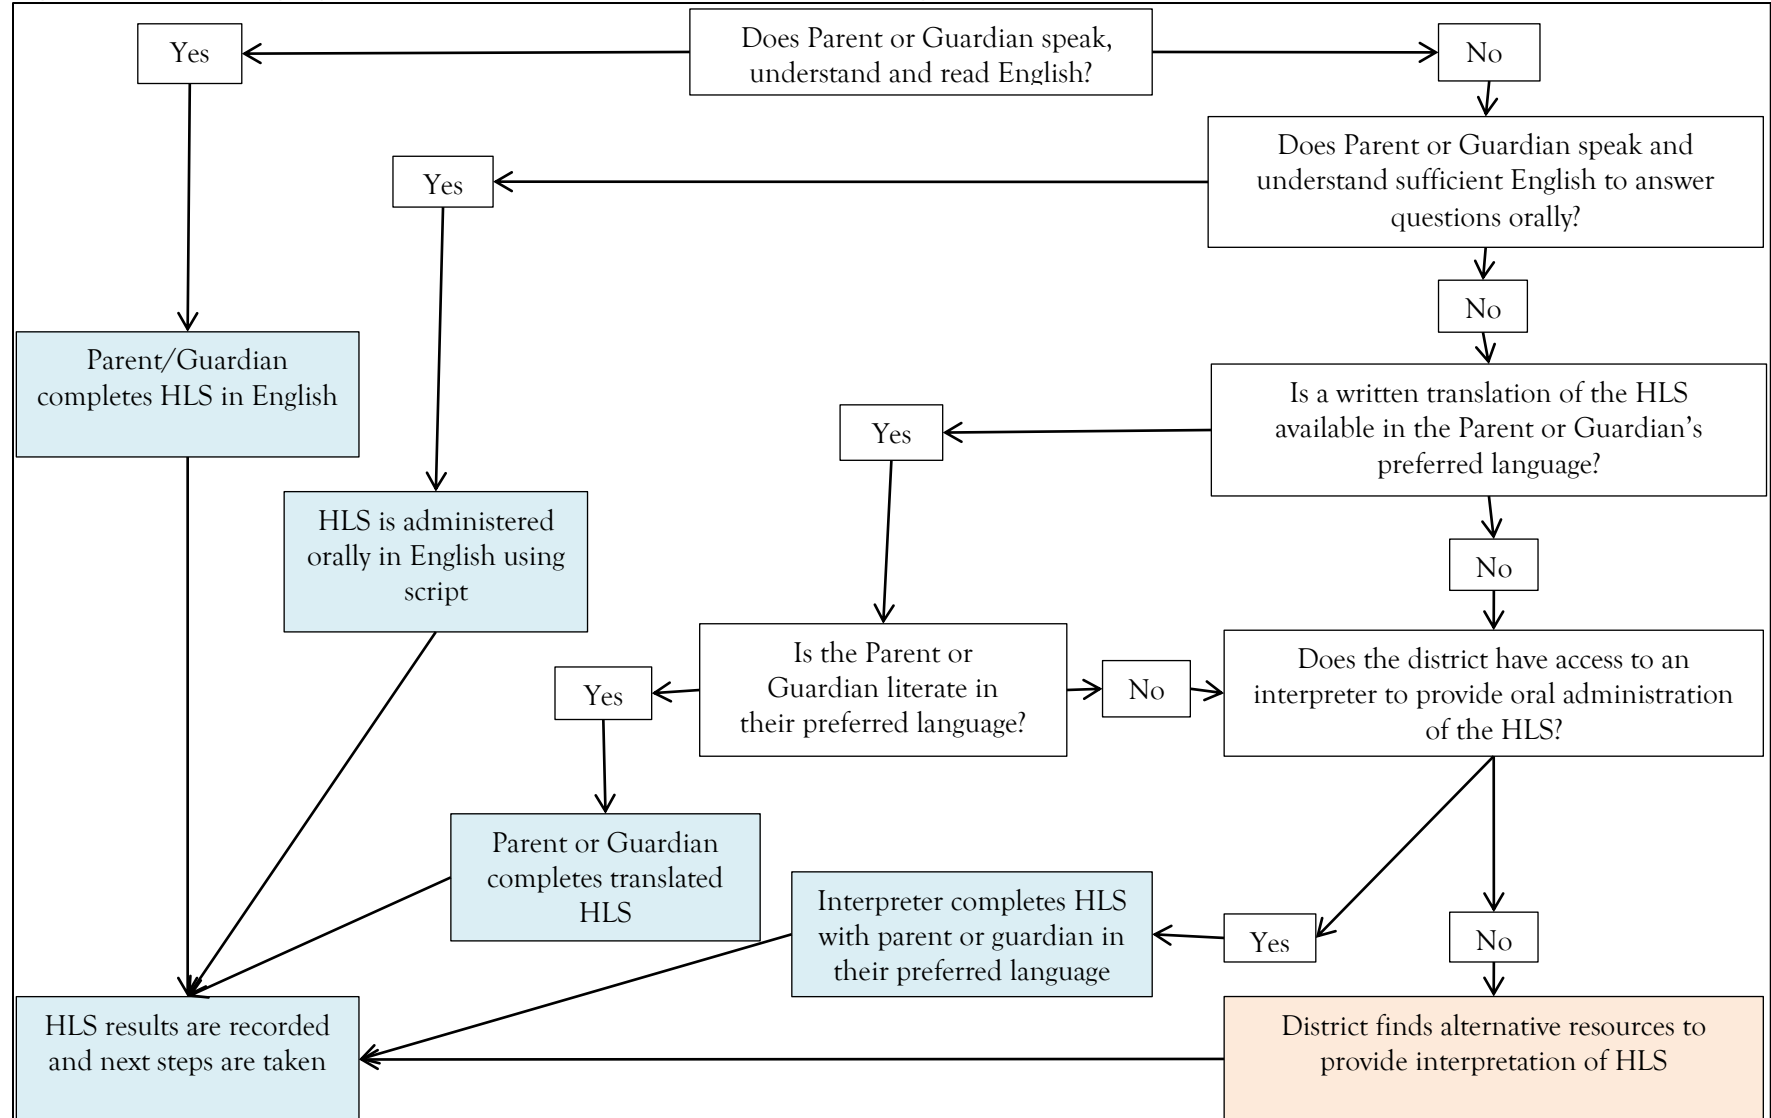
Does Parent or Guardian speak, understand and read English?

Yes

No

Does Parent or Guardian speak and understand sufficient English to answer questions orally?

Yes

No

Parent/Guardian completes HLS in English

Is a written translation of the HLS available in the Parent or Guardian's preferred language?

Yes

HLS is administered orally in English using script

No

Is the Parent or Guardian literate in their preferred language?

Yes

No

Does the district have access to an interpreter to provide oral administration of the HLS?

Parent or Guardian completes translated HLS

Interpreter completes HLS with parent or guardian in their preferred language

Yes

No

HLS results are recorded and next steps are taken

District finds alternative resources to provide interpretation of HLS